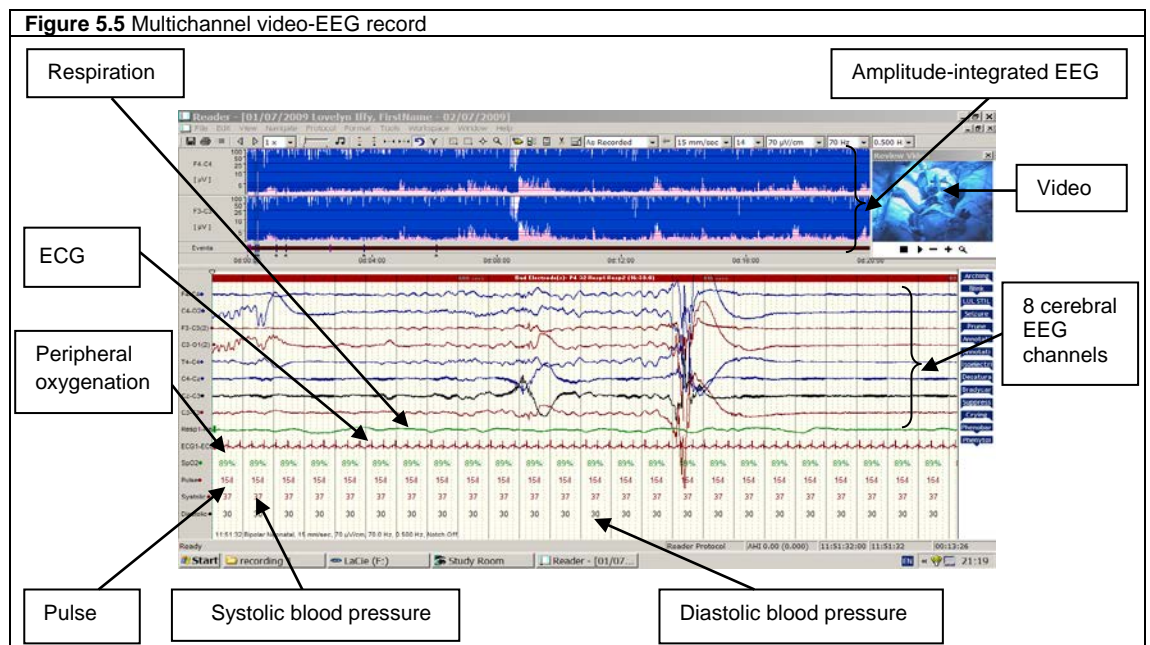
**Figure 5.5** Multichannel video-EEG record

Respiration

Amplitude-integrated EEG

Reader - [01/07/2009 Lovelyn Iffy, FirstName - 02/07/2009]

File Edit View Navigate Protocol Format Tools Workspace Window Help

1 x

As Recorded

15 mm/sec

14

70 µV/cm

70 Hz

0.500 H

Review V

F4-C4

[µV]

F3-C3

[µV]

Events

00:00:00

00:04:00

00:08:00

00:12:00

00:16:00

00:20:00

Video

ECG

Bad Electrode(s): F4 3d Resp1 Resp2 (N:10:0)

8 cerebral EEG channels

Arching

Blink

LUL STIL

Seizure

Prone

Annotati

Annotati

Collectn

Decelera

Bradycar

Suppress

Crying

Phenobar

Phenytoi

Peripheral oxygenation

F4-C4

C4-O2

F3-C3

C3-O1

T4-C4

C4-Cz

Cz-C3

C3-T3

Resp1

ECG1-ECG

SpO2

Pulse

Systolic

Diastolic

89% 89% 89% 89% 89% 89% 89% 89% 89% 89% 89% 89% 89% 89% 89% 89% 89% 89% 89% 89% 89% 89% 89% 89% 89%

154 154 154 154 154 154 154 154 154 154 154 154 154 154 154 154 154 154 154 154 154 154 154 154 154

37 37 37 37 37 37 37 37 37 37 37 37 37 37 37 37 37 37 37 37 37 37 37 37 37

30 30 30 30 30 30 30 30 30 30 30 30 30 30 30 30 30 30 30 30 30 30 30 30 30

11:51:32 Bipolar Neonatal, 15 mm/sec, 70 µV/cm, 70.0 Hz, 0.500 Hz, Notch Off

Ready

Reader Protocol

AHI 0.00 (0.000)

11:51:32:00 11:51:32

00:13:26

Start

recording

LaCie (F:)

Study Room

Reader - [01/07...

21:19

Pulse

Systolic blood pressure

Diastolic blood pressure